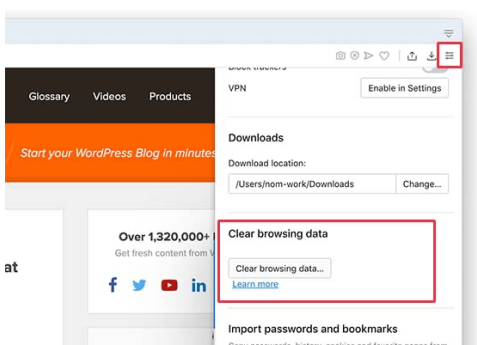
Block trackers

Glossary Videos Products

VPN

Enable in Settings

Start your WordPress Blog in minutes

Downloads

Download location:

/Users/nom-work/Downloads

Change...

Over 1,320,000+

Get fresh content from V

at

Clear browsing data

Clear browsing data...

Learn more

Import passwords and bookmarks

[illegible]